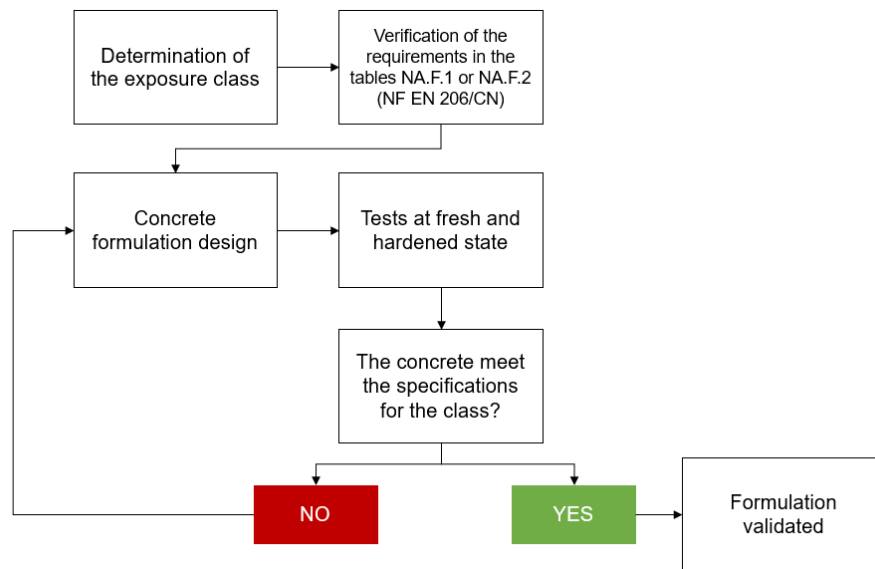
Determination of the exposure class

Verification of the requirements in the tables NA.F.1 or NA.F.2 (NF EN 206/CN)

Concrete formulation design

Tests at fresh and hardened state

The concrete meet the specifications for the class?

NO

YES

Formulation validated